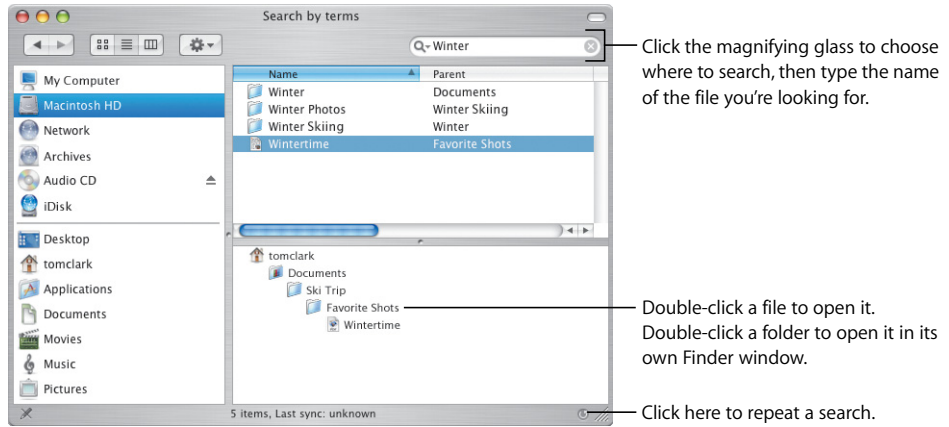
Search by terms

Winter

My Computer
Macintosh HD
Network
Archives
Audio CD
iDisk
Desktop
tomclark
Applications
Documents
Movies
Music
Pictures

| Name | Parent |
|---|---|
| Winter | Documents |
| Winter Photos | Winter Skiing |
| Winter Skiing | Winter |
| Wintertime | Favorite Shots |

tomclark
Documents
Ski Trip
Favorite Shots
Wintertime

5 items, Last sync: unknown

Click the magnifying glass to choose where to search, then type the name of the file you're looking for.

Double-click a file to open it. Double-click a folder to open it in its own Finder window.

Click here to repeat a search.